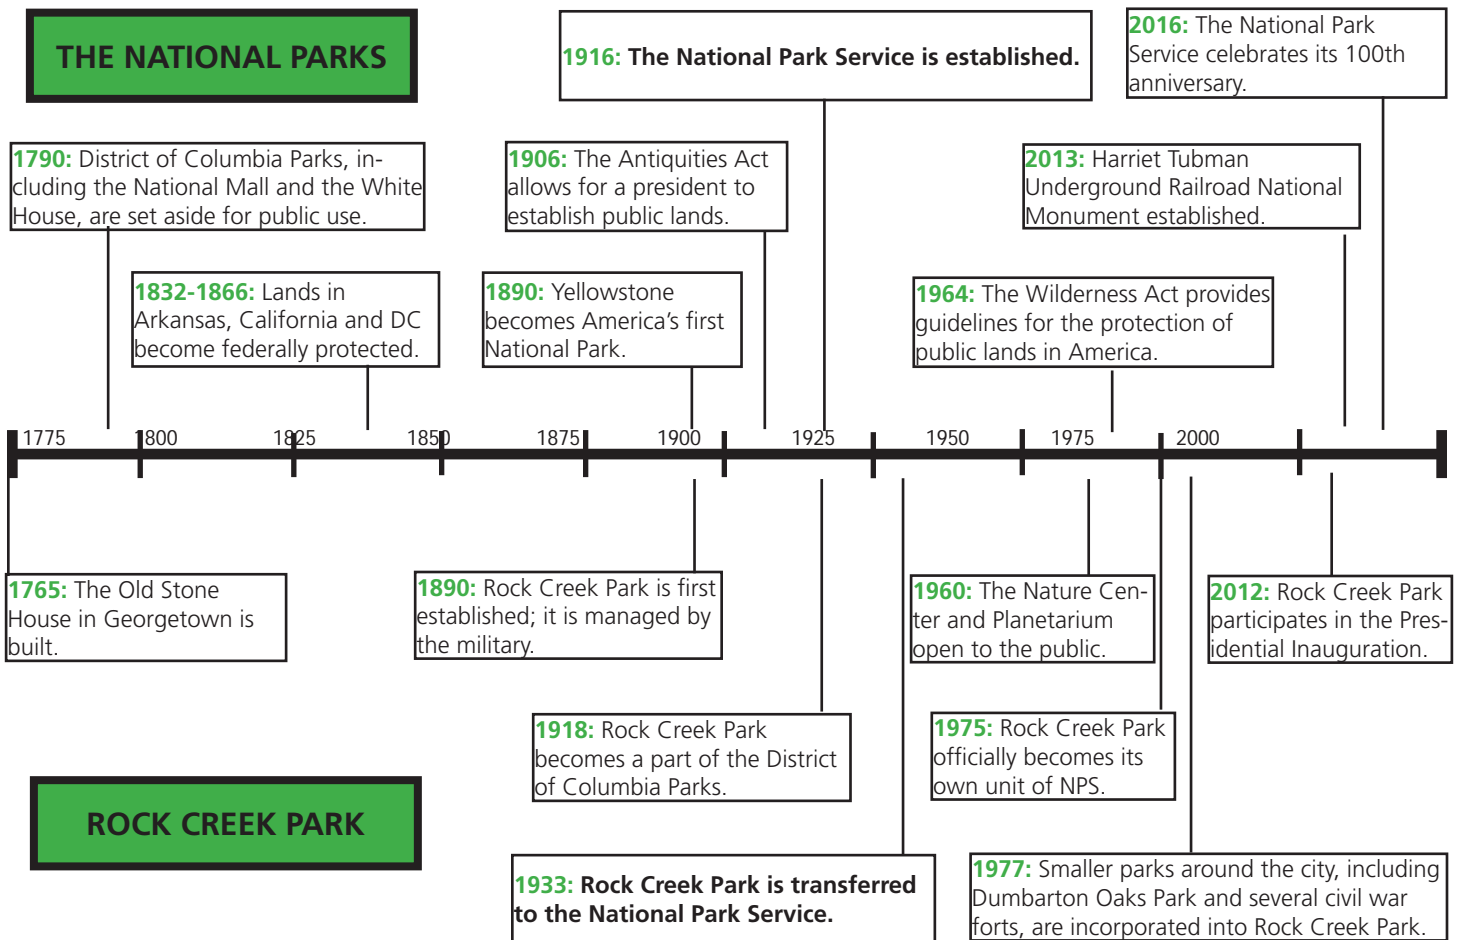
THE NATIONAL PARKS

1916: The National Park Service is established.

2016: The National Park Service celebrates its 100th anniversary.

1790: District of Columbia Parks, including the National Mall and the White House, are set aside for public use.

1906: The Antiquities Act allows for a president to establish public lands.

2013: Harriet Tubman Underground Railroad National Monument established.

1832-1866: Lands in Arkansas, California and DC become federally protected.

1890: Yellowstone becomes America's first National Park.

1964: The Wilderness Act provides guidelines for the protection of public lands in America.

1775 1800 1825 1850 1875 1900 1925 1950 1975 2000

1765: The Old Stone House in Georgetown is built.

1890: Rock Creek Park is first established; it is managed by the military.

1960: The Nature Center and Planetarium open to the public.

2012: Rock Creek Park participates in the Presidential Inauguration.

1918: Rock Creek Park becomes a part of the District of Columbia Parks.

1975: Rock Creek Park officially becomes its own unit of NPS.

ROCK CREEK PARK

1933: Rock Creek Park is transferred to the National Park Service.

1977: Smaller parks around the city, including Dumbarton Oaks Park and several civil war forts, are incorporated into Rock Creek Park.